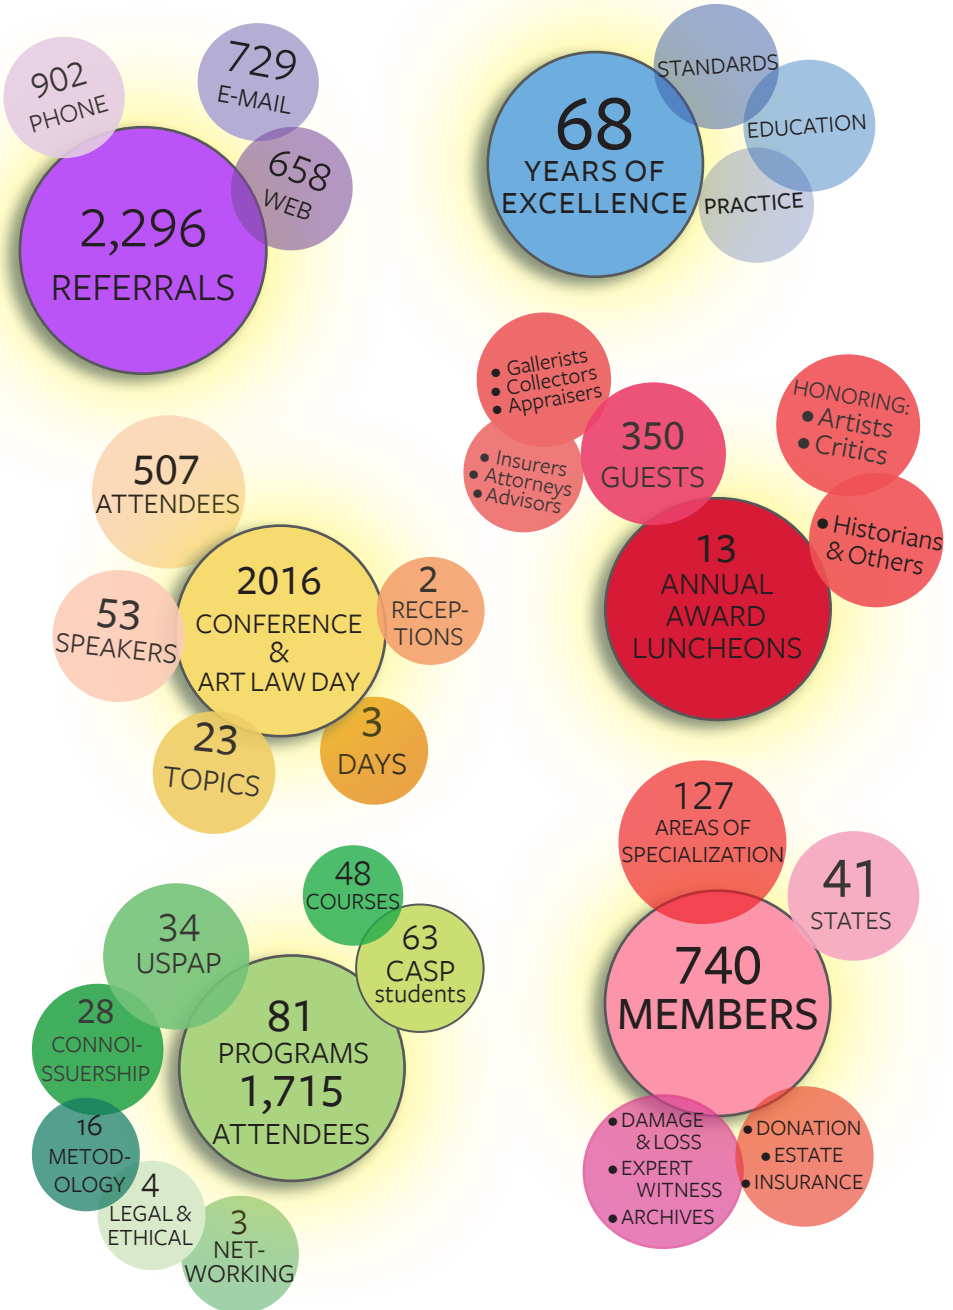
902 PHONE

729 E-MAIL

658 WEB

2,296 REFERRALS

68 YEARS OF EXCELLENCE

STANDARDS

EDUCATION

PRACTICE

• Gallerists
• Collectors
• Appraisers

• Insurers
• Attorneys
• Advisors

350 GUESTS

HONORING:
• Artists
• Critics

• Historians & Others

13 ANNUAL AWARD LUNCHEONS

507 ATTENDEES

53 SPEAKERS

2016 CONFERENCE & ART LAW DAY

2 RECEPTIONS

23 TOPICS

3 DAYS

127 AREAS OF SPECIALIZATION

41 STATES

740 MEMBERS

• DAMAGE & LOSS
• EXPERT WITNESS
• ARCHIVES

• DONATION
• ESTATE
• INSURANCE

48 COURSES

34 USPAP

63 CASP students

28 CONNOISSUERSHIP

81 PROGRAMS 1,715 ATTENDEES

16 METODOLOGY

4 LEGAL & ETHICAL

3 NETWORKING